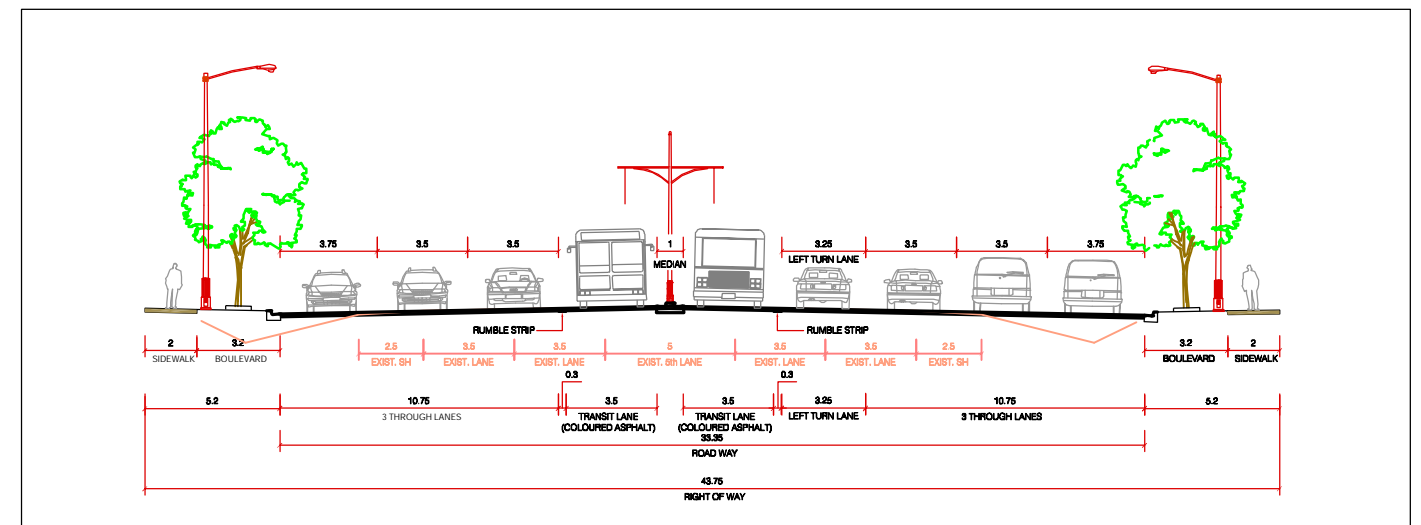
3.75 3.5 3.5 1 MEDIAN 3.25 LEFT TURN LANE 3.5 3.5 3.75

RUMBLE STRIP RUMBLE STRIP

2 SIDEWALK 3.2 BOULEVARD

2.5 EXIST. SH 3.5 EXIST. LANE 3.5 EXIST. LANE 5 EXIST. 5th LANE 3.5 EXIST. LANE 3.5 EXIST. LANE 2.5 EXIST. SH

3.2 BOULEVARD 2 SIDEWALK

0.3 0.3

5.2 10.75 3 THROUGH LANES 3.5 TRANSIT LANE (COLOURED ASPHALT) 3.5 TRANSIT LANE (COLOURED ASPHALT) 3.25 LEFT TURN LANE 10.75 3 THROUGH LANES 5.2

33.35 ROAD WAY

43.75 RIGHT OF WAY